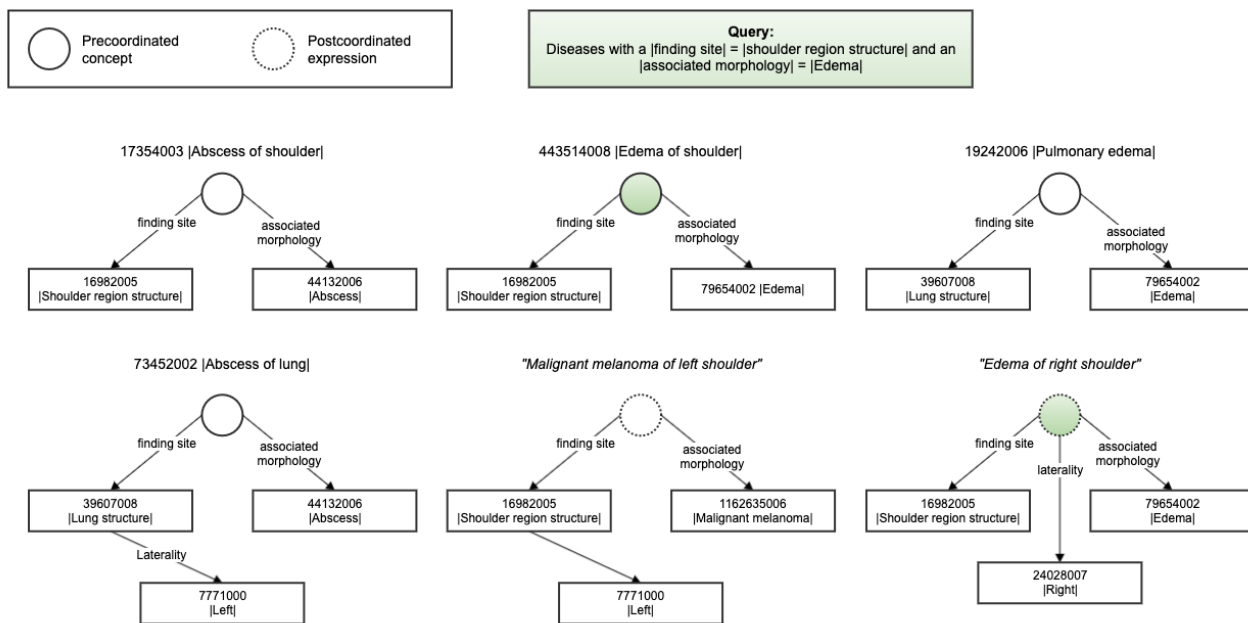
Precoordinated concept

Postcoordinated expression

**Query:**
Diseases with a |finding site| = |shoulder region structure| and an |associated morphology| = |Edema|

17354003 |Abscess of shoulder|

finding site

associated morphology

16982005 |Shoulder region structure|

44132006 |Abscess|

443514008 |Edema of shoulder|

finding site

associated morphology

16982005 |Shoulder region structure|

79654002 |Edema|

19242006 |Pulmonary edema|

finding site

associated morphology

39607008 |Lung structure|

79654002 |Edema|

73452002 |Abscess of lung|

finding site

associated morphology

39607008 |Lung structure|

44132006 |Abscess|

Laterality

7771000 |Left|

*"Malignant melanoma of left shoulder"*

finding site

associated morphology

16982005 |Shoulder region structure|

1162635006 |Malignant melanoma|

7771000 |Left|

*"Edema of right shoulder"*

finding site

laterality

associated morphology

16982005 |Shoulder region structure|

79654002 |Edema|

24028007 |Right|